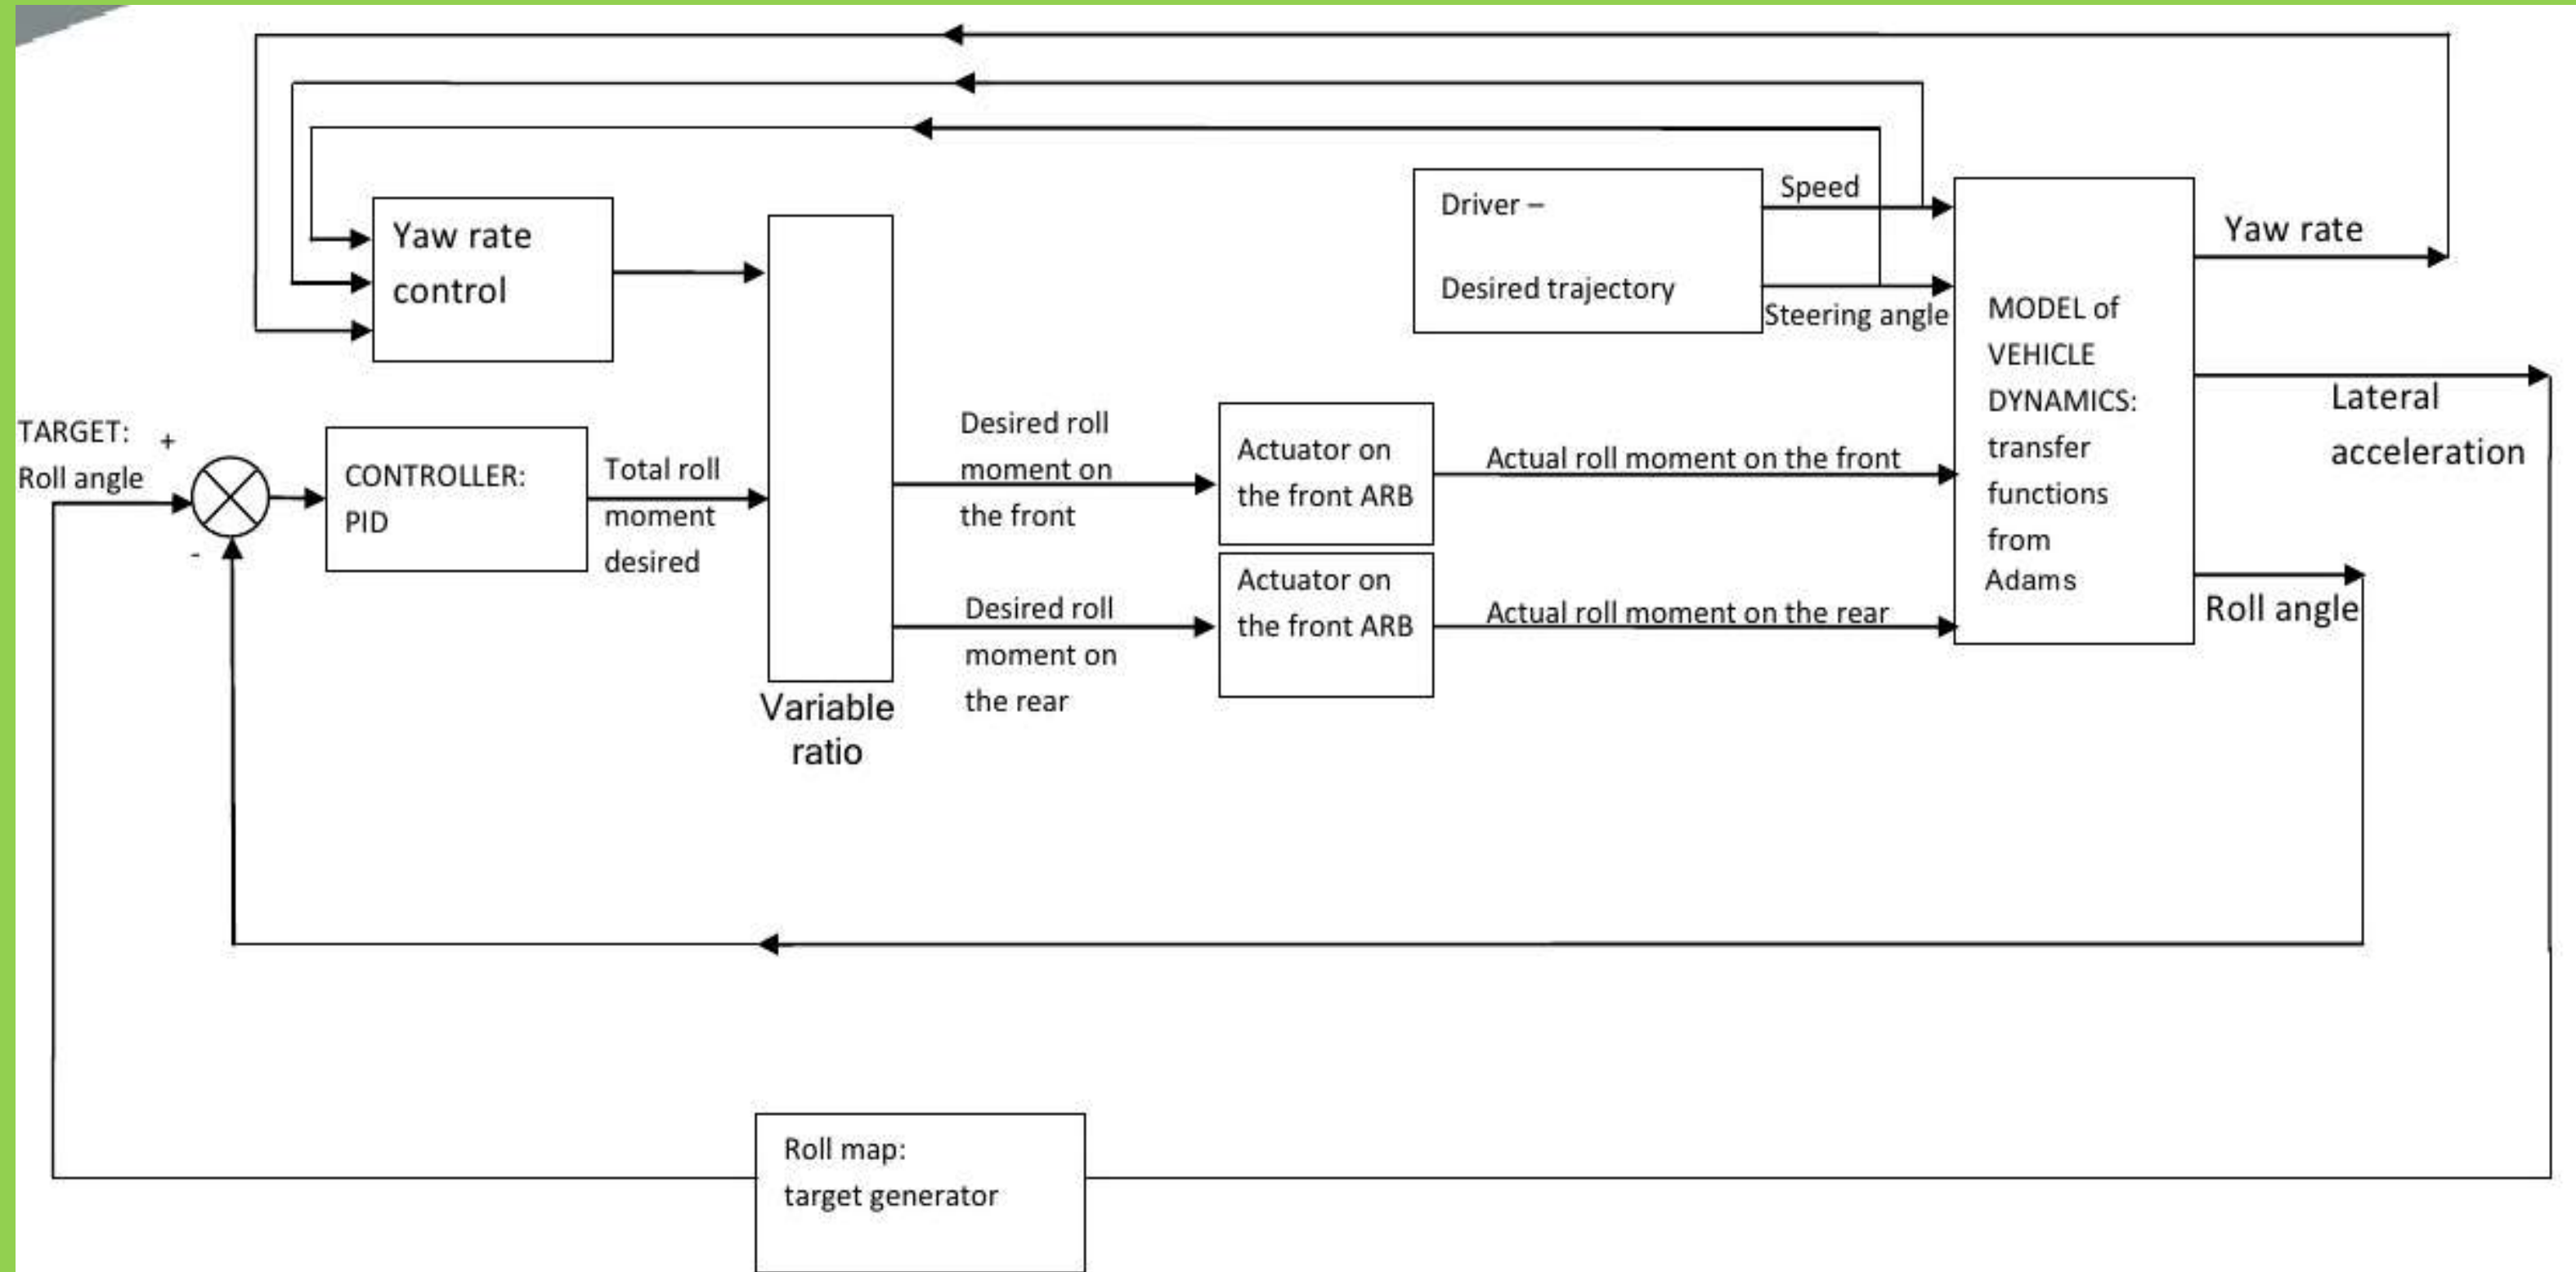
Yaw rate control

Driver –

Desired trajectory

Speed

Steering angle

MODEL of VEHICLE DYNAMICS: transfer functions from Adams

Yaw rate

Lateral acceleration

Roll angle

TARGET: Roll angle

+

-

CONTROLLER: PID

Total roll moment desired

Variable ratio

Desired roll moment on the front

Desired roll moment on the rear

Actuator on the front ARB

Actuator on the front ARB

Actual roll moment on the front

Actual roll moment on the rear

Roll map: target generator